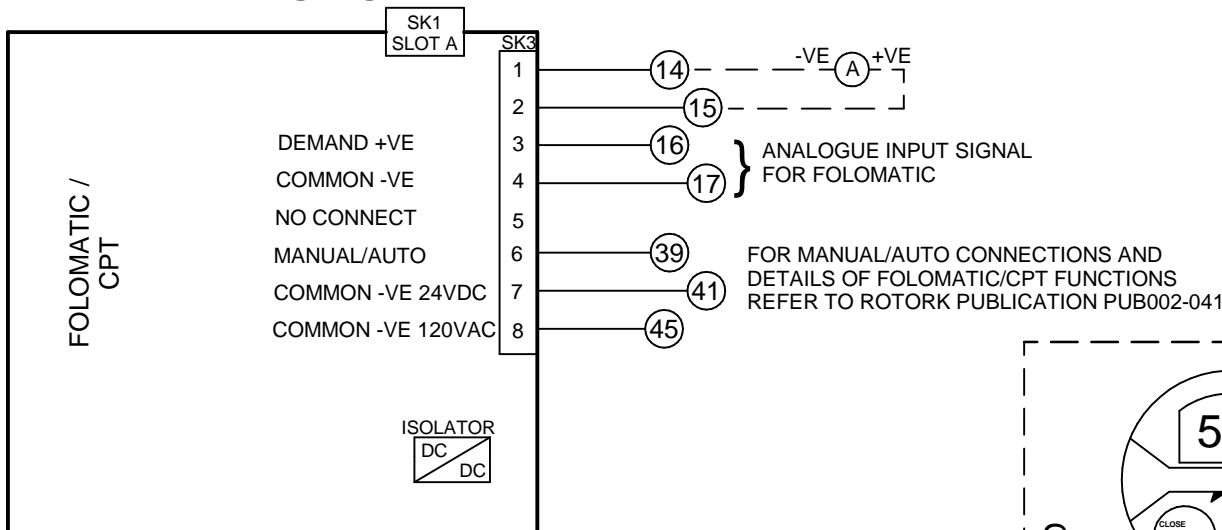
SK1
SLOT A

SK3

FOLOMATIC /
CPT

DEMAND +VE
COMMON -VE
NO CONNECT
MANUAL/AUTO
COMMON -VE 24VDC
COMMON -VE 120VAC

1
2
3
4
5
6
7
8

14
15
16
17
39
41
45

-VE
A
+VE

ANALOGUE INPUT SIGNAL
FOR FOLOMATIC

FOR MANUAL/AUTO CONNECTIONS AND
DETAILS OF FOLOMATIC/CPT FUNCTIONS
REFER TO ROTORK PUBLICATION PUB002-041

ISOLATOR
DC
DC

5
CLOSE